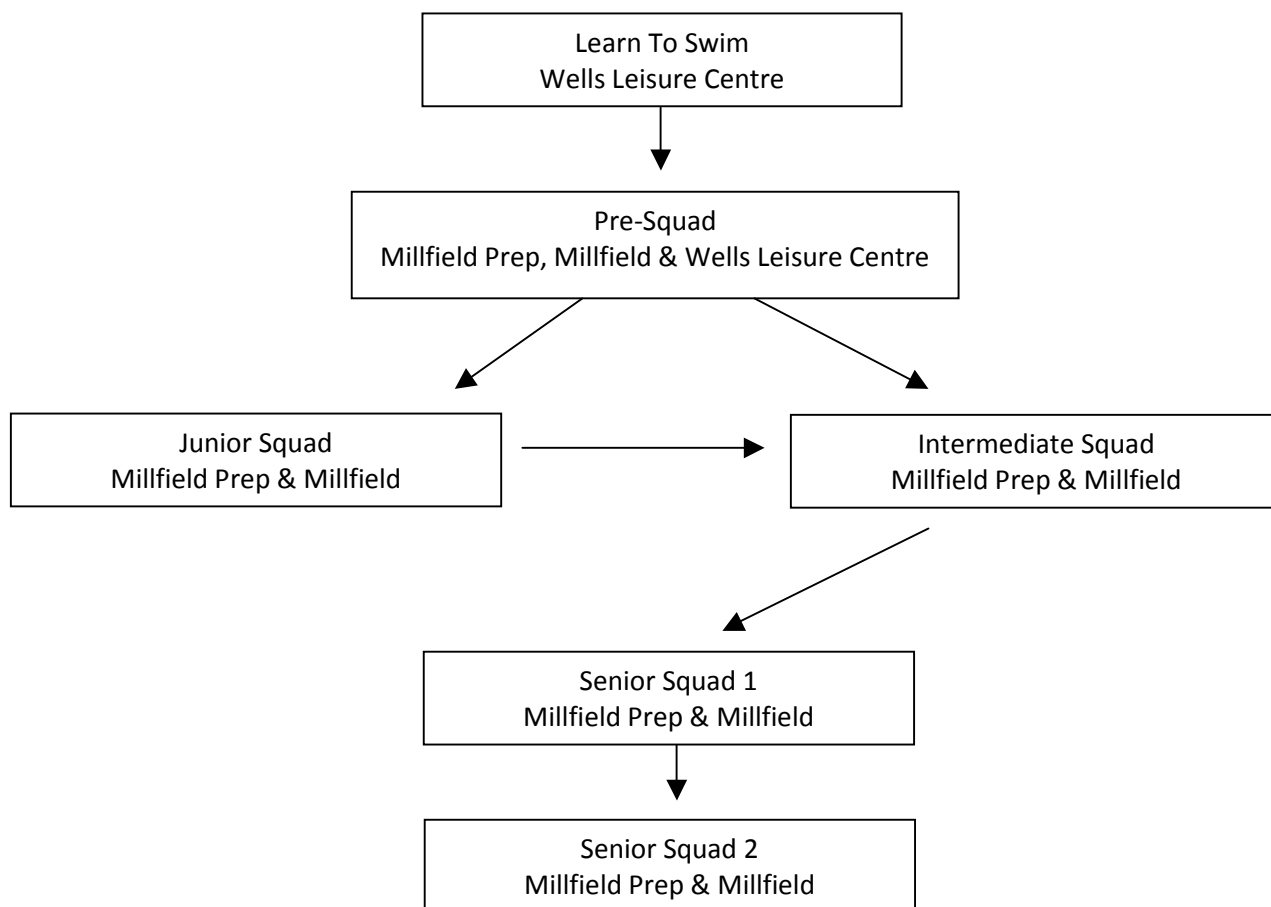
Learn To Swim
Wells Leisure Centre

Pre-Squad
Millfield Prep, Millfield & Wells Leisure Centre

Junior Squad
Millfield Prep & Millfield

Intermediate Squad
Millfield Prep & Millfield

Senior Squad 1
Millfield Prep & Millfield

Senior Squad 2
Millfield Prep & Millfield